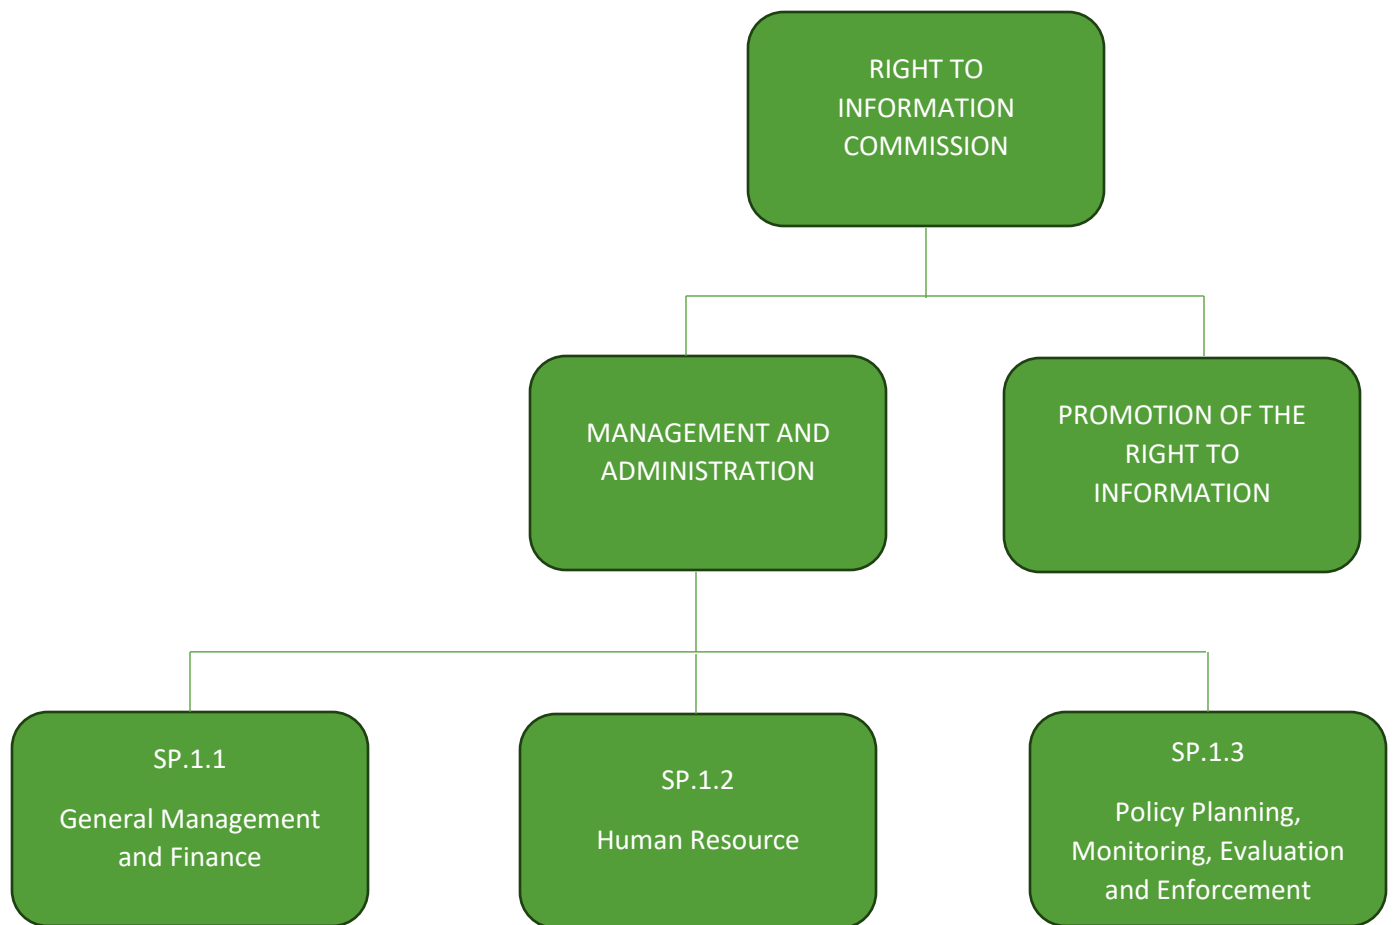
RIGHT TO INFORMATION COMMISSION

MANAGEMENT AND ADMINISTRATION

PROMOTION OF THE RIGHT TO INFORMATION

SP.1.1

General Management and Finance

SP.1.2

Human Resource

SP.1.3

Policy Planning, Monitoring, Evaluation and Enforcement